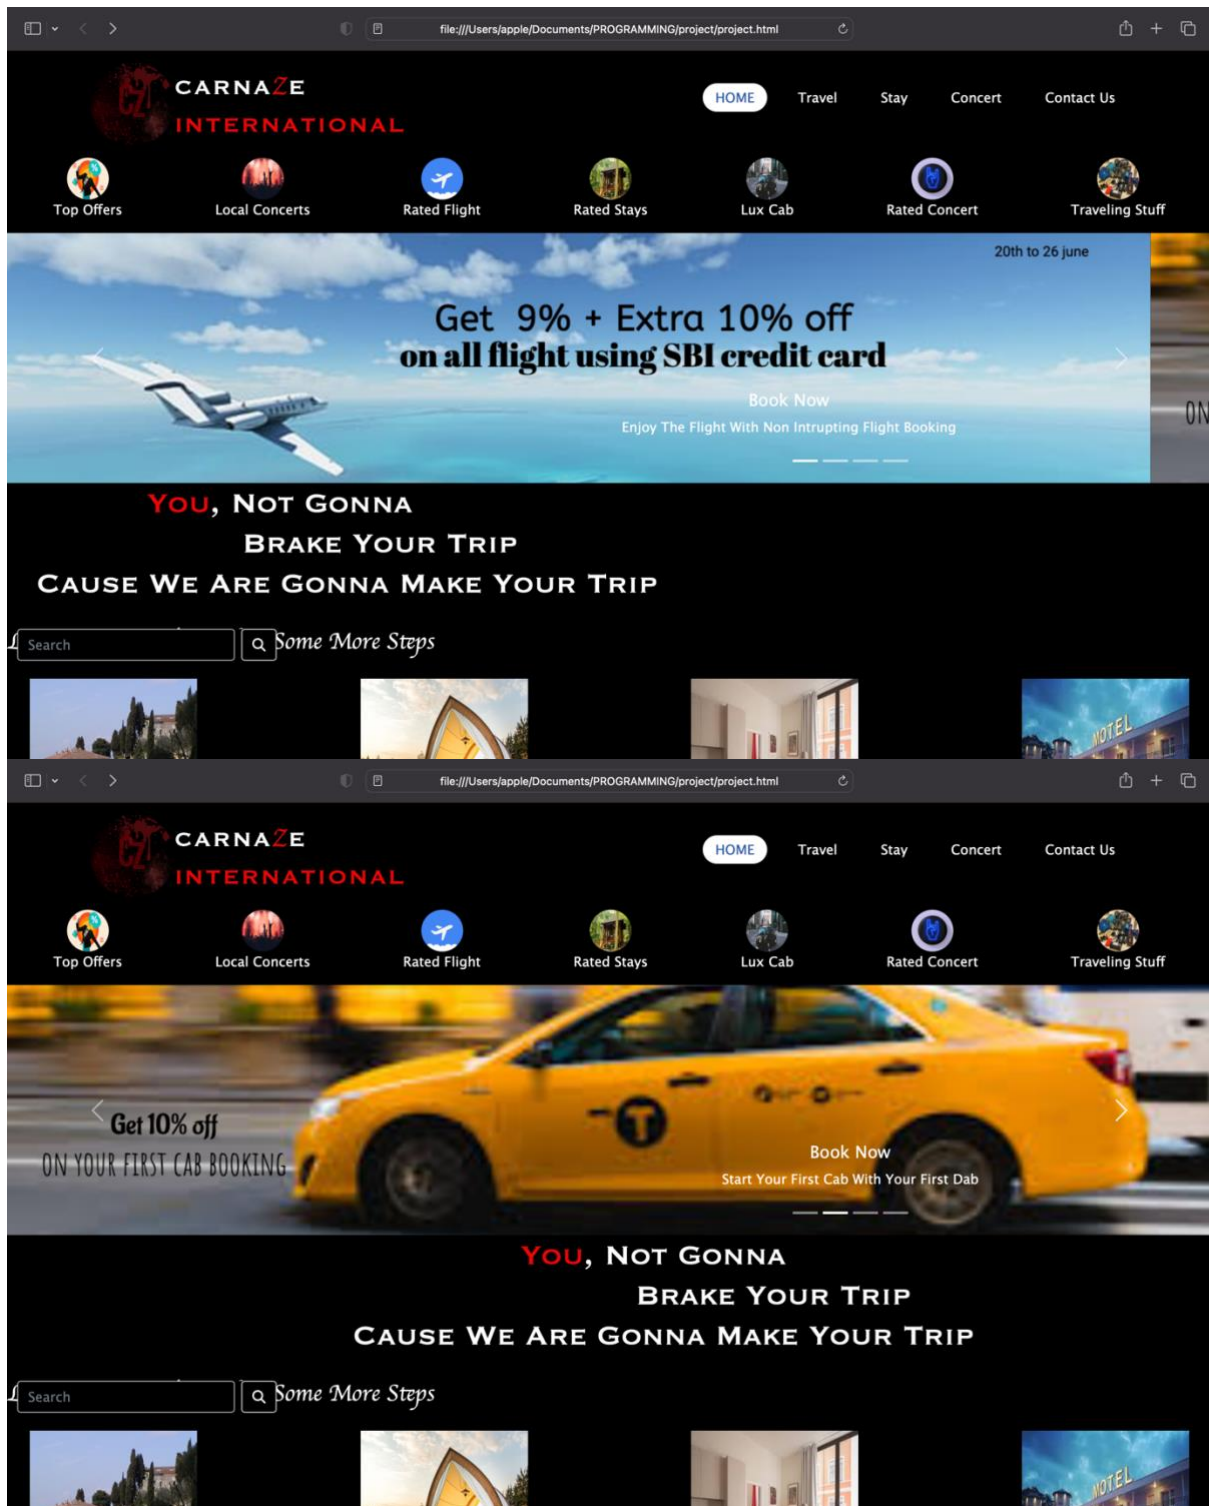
file:///Users/apple/Documents/PROGRAMMING/project/project.html

CZ CARNAZE INTERNATIONAL

HOME Travel Stay Concert Contact Us

Top Offers Local Concerts Rated Flight Rated Stays Lux Cab Rated Concert Traveling Stuff

20th to 26 june

Get 9% + Extra 10% off
on all flight using SBI credit card

Book Now
Enjoy The Flight With Non Intrupting Flight Booking

ON

You, Not Gonna
Brake Your Trip
Cause We Are Gonna Make Your Trip

Search

Some More Steps

MOTEL

file:///Users/apple/Documents/PROGRAMMING/project/project.html

CZ CARNAZE INTERNATIONAL

HOME Travel Stay Concert Contact Us

Top Offers Local Concerts Rated Flight Rated Stays Lux Cab Rated Concert Traveling Stuff

Get 10% off
ON YOUR FIRST CAB BOOKING

Book Now
Start Your First Cab With Your First Dab

You, Not Gonna
Brake Your Trip
Cause We Are Gonna Make Your Trip

Search

Some More Steps

MOTEL